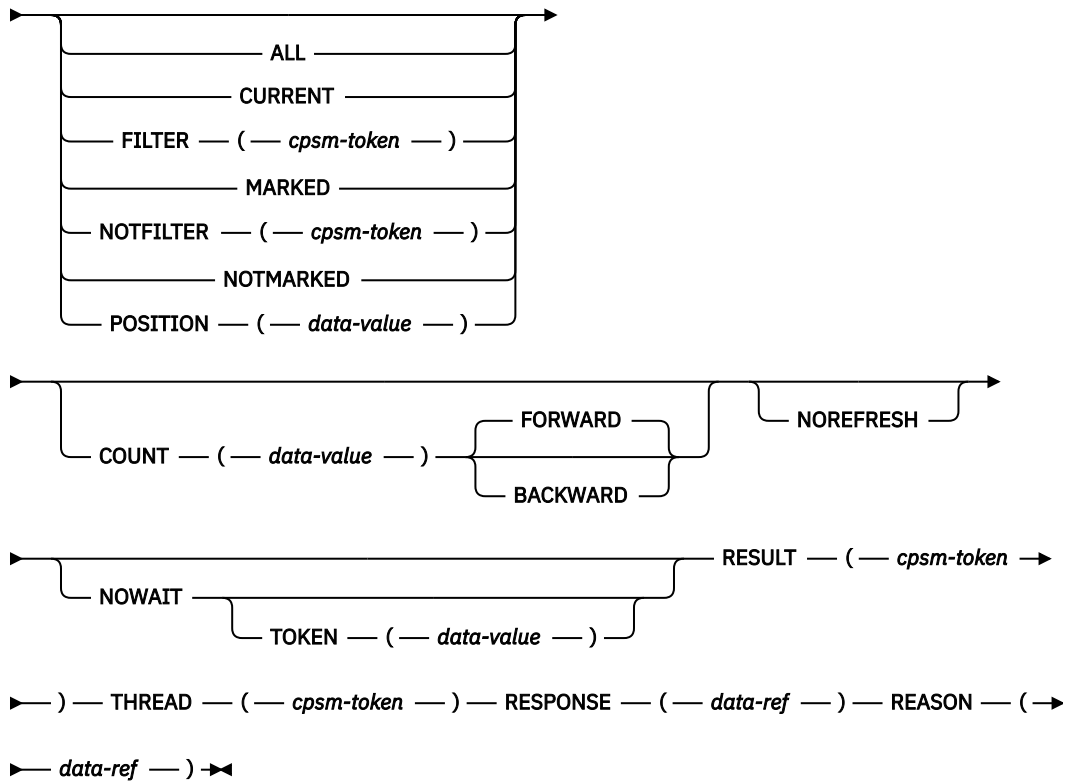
ALL
CURRENT
FILTER ( cpsm-token )
MARKED
NOTFILTER ( cpsm-token )
NOTMARKED
POSITION ( data-value )

COUNT ( data-value ) FORWARD
BACKWARD
NOREFRESH

NOWAIT
TOKEN ( data-value )
RESULT ( cpsm-token

) THREAD ( cpsm-token ) RESPONSE ( data-ref ) REASON (

data-ref )